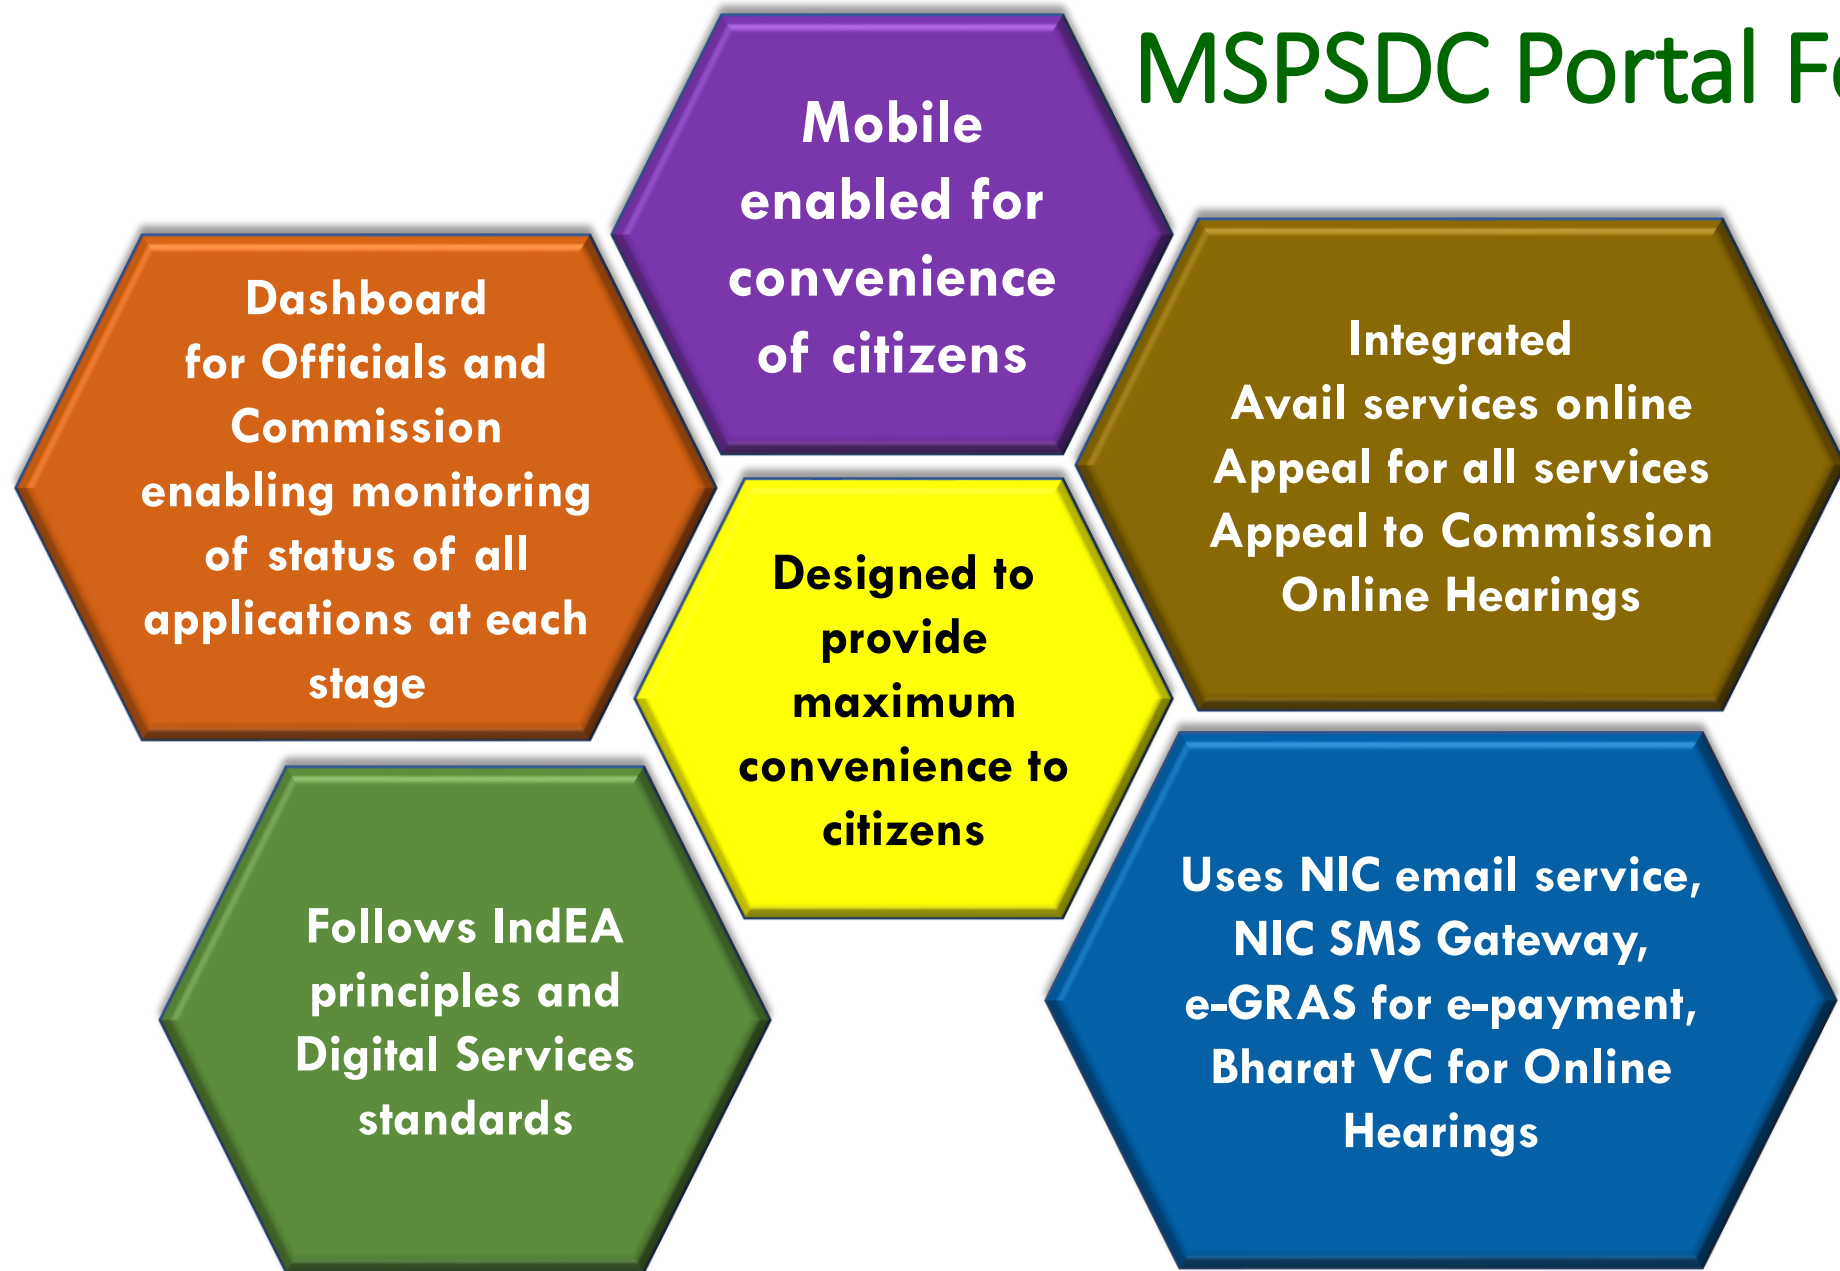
MSPSDC Portal F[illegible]

Mobile enabled for convenience of citizens

Dashboard for Officials and Commission enabling monitoring of status of all applications at each stage

Integrated
Avail services online
Appeal for all services
Appeal to Commission
Online Hearings

Designed to provide maximum convenience to citizens

Follows IndEA principles and Digital Services standards

Uses NIC email service, NIC SMS Gateway, e-GRAS for e-payment, Bharat VC for Online Hearings